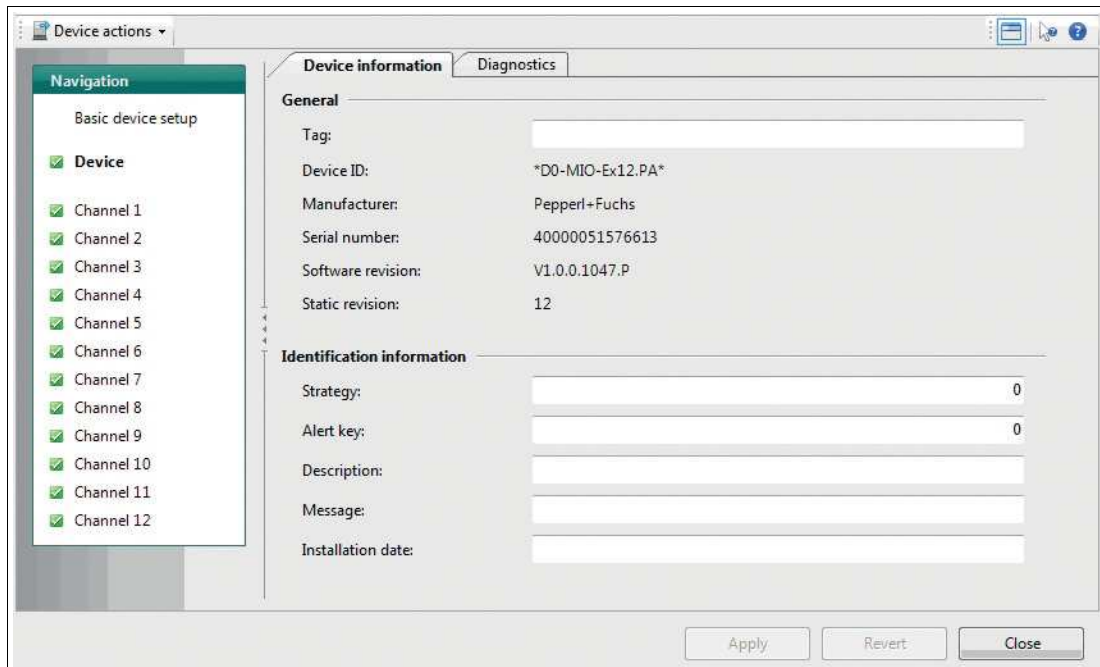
Device actions

Navigation

Basic device setup

Device

Channel 1
Channel 2
Channel 3
Channel 4
Channel 5
Channel 6
Channel 7
Channel 8
Channel 9
Channel 10
Channel 11
Channel 12

Device information | Diagnostics

General

Tag:

Device ID: *D0-MIO-Ex12.PA*

Manufacturer: Pepperl+Fuchs

Serial number: 40000051576613

Software revision: V1.0.0.1047.P

Static revision: 12

Identification information

Strategy: 0

Alert key: 0

Description:

Message:

Installation date:

Apply Revert Close